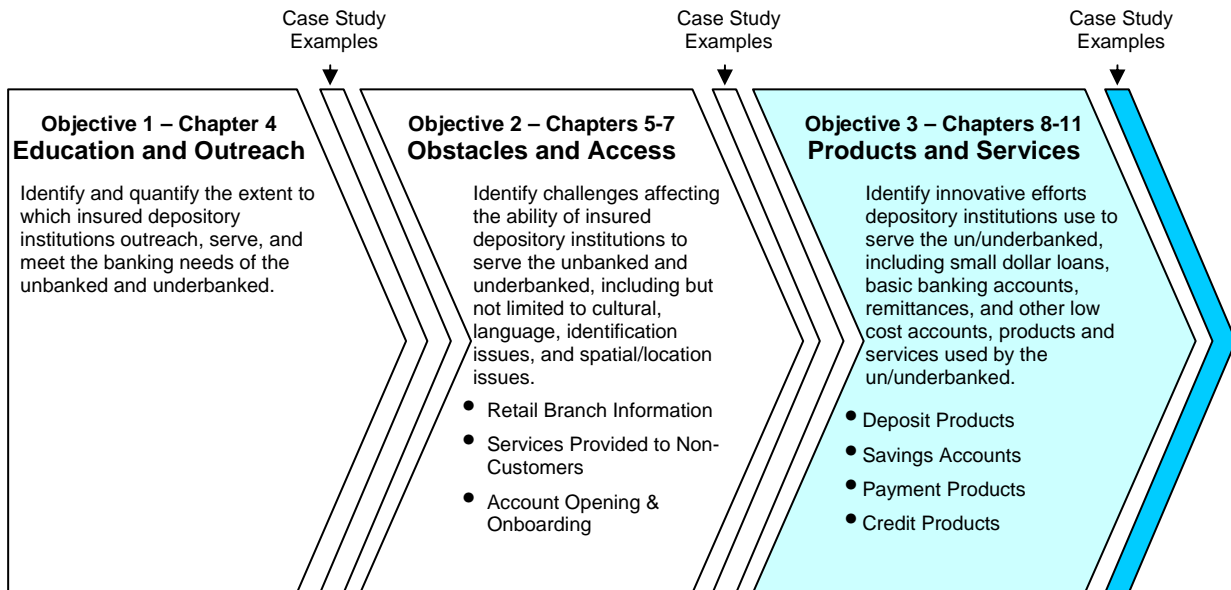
Case Study Examples

Objective 1 – Chapter 4
Education and Outreach

Identify and quantify the extent to which insured depository institutions outreach, serve, and meet the banking needs of the unbanked and underbanked.

Case Study Examples

Objective 2 – Chapters 5-7
Obstacles and Access

Identify challenges affecting the ability of insured depository institutions to serve the unbanked and underbanked, including but not limited to cultural, language, identification issues, and spatial/location issues.

- Retail Branch Information
- Services Provided to Non-Customers
- Account Opening & Onboarding

Case Study Examples

Objective 3 – Chapters 8-11
Products and Services

Identify innovative efforts depository institutions use to serve the un/underbanked, including small dollar loans, basic banking accounts, remittances, and other low cost accounts, products and services used by the un/underbanked.

- Deposit Products
- Savings Accounts
- Payment Products
- Credit Products